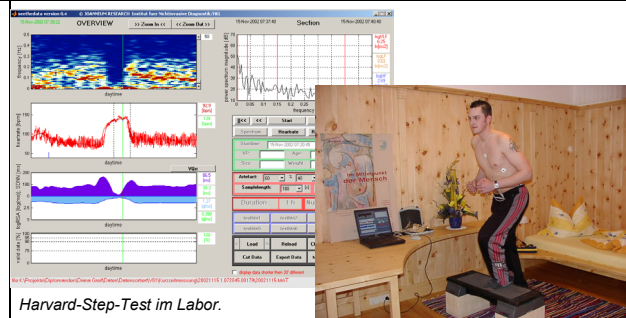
OVERVIEW

>> Zoom In <<

<< Zoom Out >>

15-Nov-2002 07:37:40

Section

15-Nov-2002 07:40:40

frequency [Hz]

heartrate [bpm]

daytime

Start

Heartrate

Load

Reload

Cut Data

Export Data

Duration

1 h

Artefact

Samplelength

daytime

Im Mittelpunkt der Mensch

display data shorter than 20' detected

Harvard-Step-Test im Labor.